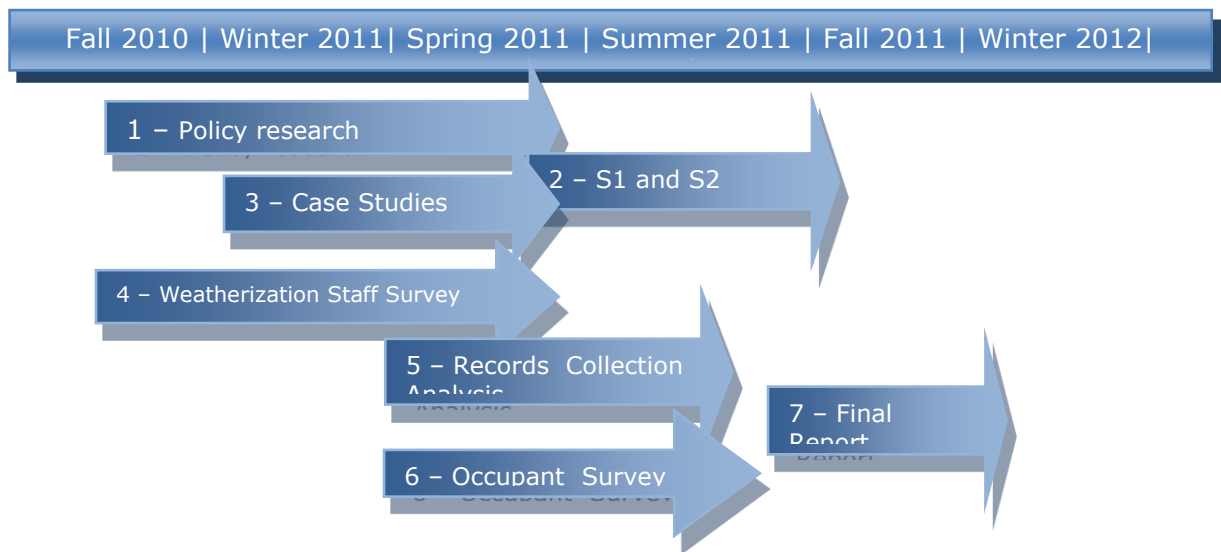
Fall 2010 | Winter 2011| Spring 2011 | Summer 2011 | Fall 2011 | Winter 2012|

1 – Policy research

2 – S1 and S2

3 – Case Studies

4 – Weatherization Staff Survey

5 – Records Collection Analysis

7 – Final Report

6 – Occupant Survey